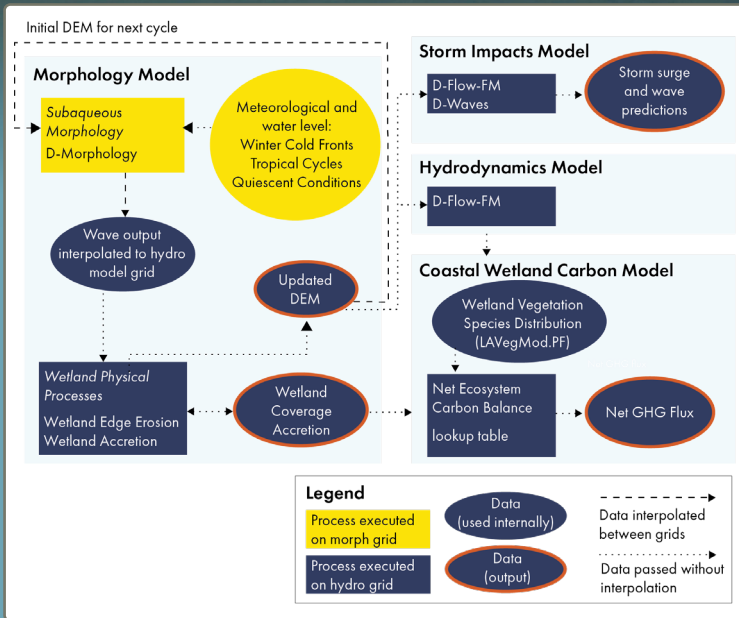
Initial DEM for next cycle

Morphology Model

Subaqueous Morphology
D-Morphology

Meteorological and water level:
Winter Cold Fronts
Tropical Cycles
Quiescent Conditions

Wave output interpolated to hydro model grid

Updated DEM

Wetland Physical Processes
Wetland Edge Erosion
Wetland Accretion

Wetland Coverage Accretion

Storm Impacts Model

D-Flow-FM
D-Waves

Storm surge and wave predictions

Hydrodynamics Model

D-Flow-FM

Coastal Wetland Carbon Model

Wetland Vegetation Species Distribution (LAVegMod.PF)

Net Ecosystem Carbon Balance
lookup table

Net GHG Flux

Legend

Process executed on morph grid

Process executed on hydro grid

Data (used internally)

Data (output)

Data interpolated between grids

Data passed without interpolation